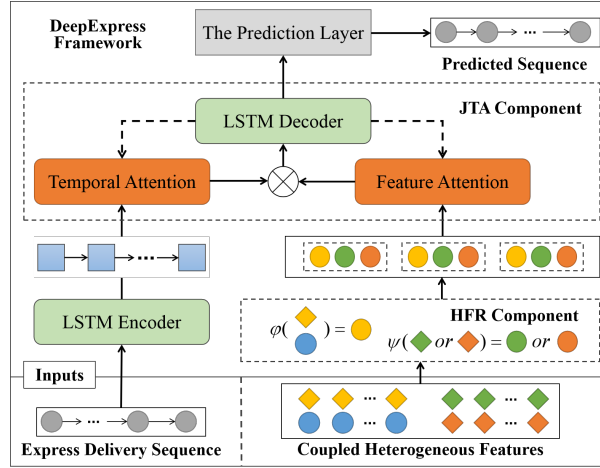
DeepExpress Framework

The Prediction Layer

···

Predicted Sequence

JTA Component

LSTM Decoder

Temporal Attention

Feature Attention

···

HFR Component

LSTM Encoder

$\varphi($ $) =$

$\psi($ $or$ $) =$ $or$

Inputs

···

···

···

Express Delivery Sequence

Coupled Heterogeneous Features